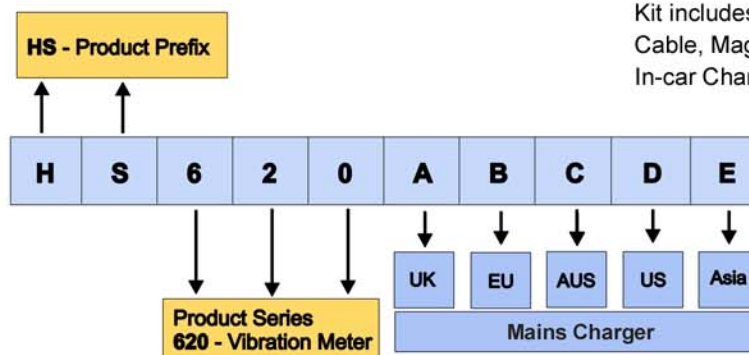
Kit include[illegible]
Cable, Mag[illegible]
In-car Cha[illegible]

HS - Product Prefix

| H | S | 6 | 2 | 0 | A | B | C | D | E |
|---|---|---|---|---|---|---|---|---|---|

UK
EU
AUS
US
Asia

Mains Charger

Product Series
620 - Vibration Meter